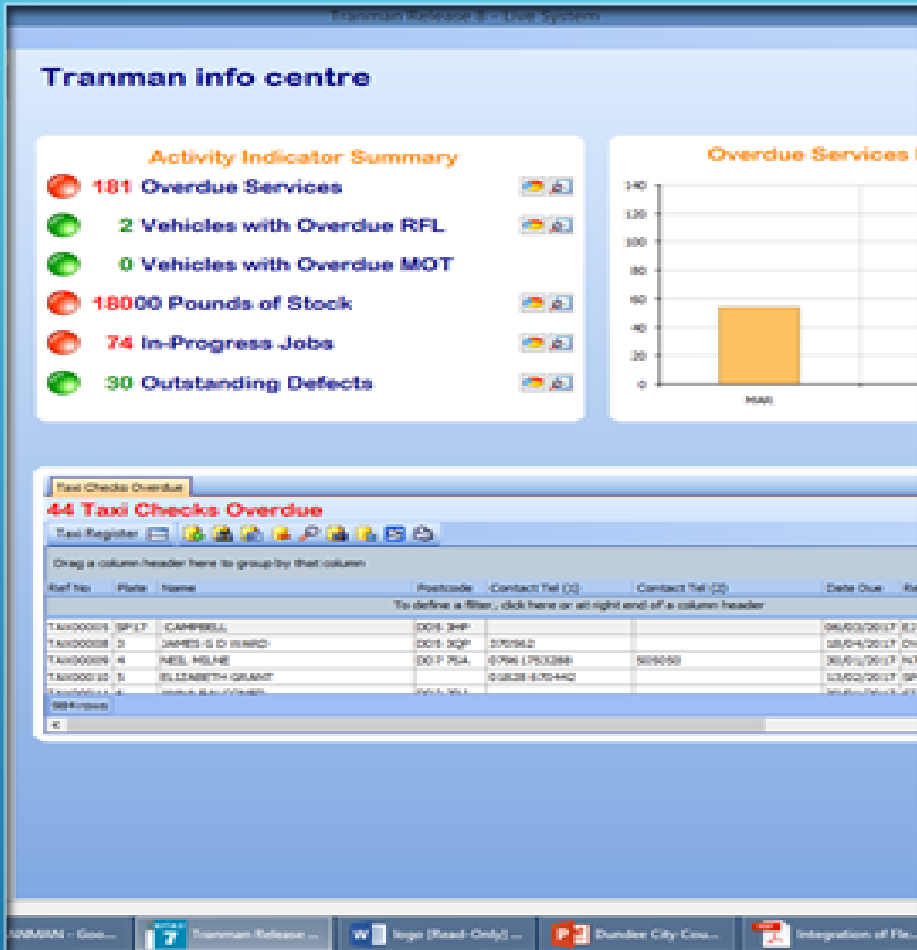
Tranman Release 8 - Live System

Tranman info centre

Activity Indicator Summary

181 Overdue Services

2 Vehicles with Overdue RFL

0 Vehicles with Overdue MOT

18000 Pounds of Stock

74 In-Progress Jobs

30 Outstanding Defects

Overdue Services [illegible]

140
120
100
80
60
40
20
0

MAN

Taxi Checks Overdue

44 Taxi Checks Overdue

Taxi Register

Drag a column header here to group by that column

| Ref No | Plate | Name | Postcode | Contact Tel (1) | Contact Tel (2) | Date Due | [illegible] |
|---|---|---|---|---|---|---|---|
| To define a filter, click here or at right end of a column header | | | | | | | |
| TAXI00005 | SP17 | CAMPBELL | DD5 3HP | | | 06/03/2017 | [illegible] |
| TAXI00008 | 3 | JAMES S D WARD | DD5 3QP | 370562 | | 18/04/2017 | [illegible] |
| TAXI00009 | 4 | NEIL MILNE | DD7 7GA | 07961 753368 | 505050 | 30/01/2017 | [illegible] |
| TAXI00010 | 5 | ELIZABETH GRANT | | 01828 670440 | | 13/02/2017 | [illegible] |
| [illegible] | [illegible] | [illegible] | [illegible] | | | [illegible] | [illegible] |

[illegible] rows

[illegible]ANMAN - Goo...
Tranman Release ...
logo [Read-Only] ...
Dundee City Cou...
Integration of Fle...